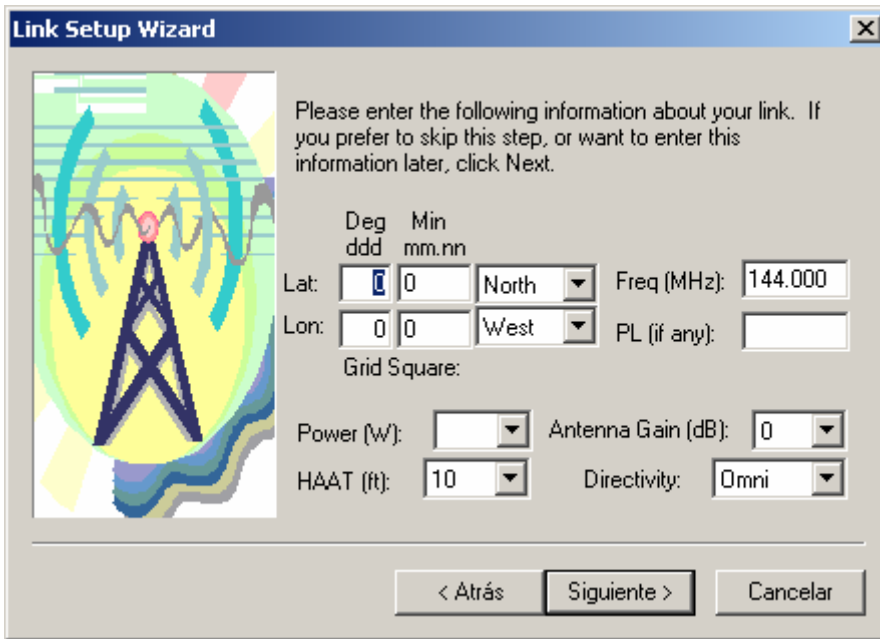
Link Setup Wizard

Please enter the following information about your link. If you prefer to skip this step, or want to enter this information later, click Next.

Deg ddd
Min mm.nn

Lat: 0 0 North
Lon: 0 0 West
Grid Square:

Freq (MHz): 144.000
PL (if any):

Power (W):
Antenna Gain (dB): 0
HAAT (ft): 10
Directivity: Omni

< Atrás
Siguiente >
Cancelar